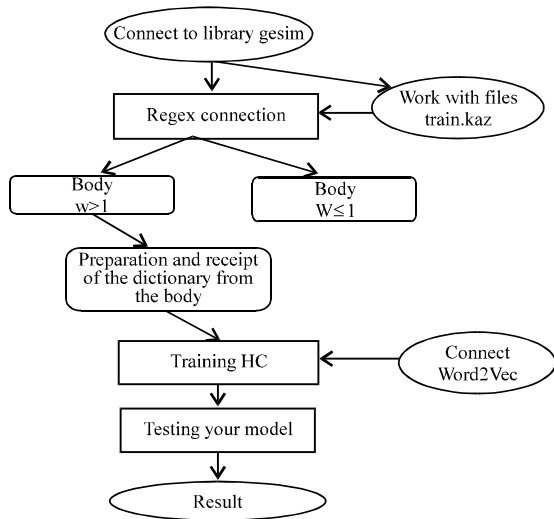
Connect to library gesim

Regex connection

Work with files train.kaz

Body $w>1$

Body $W\leq1$

Preparation and receipt of the dictionary from the body

Training HC

Connect Word2Vec

Testing your model

Result